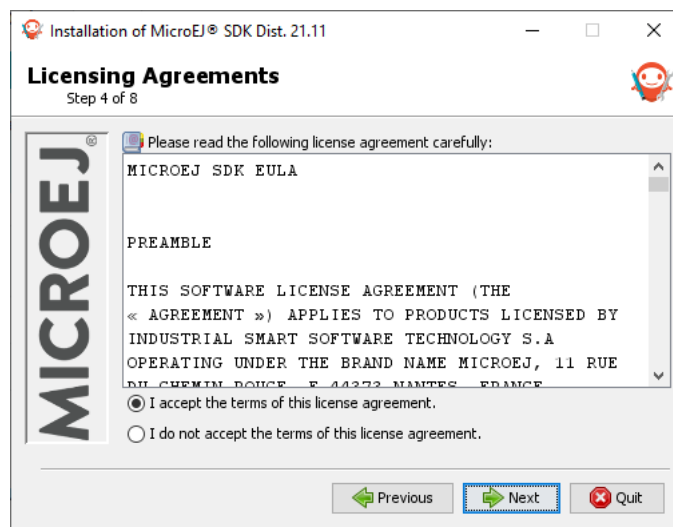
Installation of MicroEJ® SDK Dist. 21.11

Licensing Agreements
Step 4 of 8

MICROEJ®

Please read the following license agreement carefully:

MICROEJ SDK EULA

PREAMBLE

THIS SOFTWARE LICENSE AGREEMENT (THE « AGREEMENT ») APPLIES TO PRODUCTS LICENSED BY INDUSTRIAL SMART SOFTWARE TECHNOLOGY S.A OPERATING UNDER THE BRAND NAME MICROEJ, 11 RUE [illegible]

I accept the terms of this license agreement.

I do not accept the terms of this license agreement.

Previous
Next
Quit